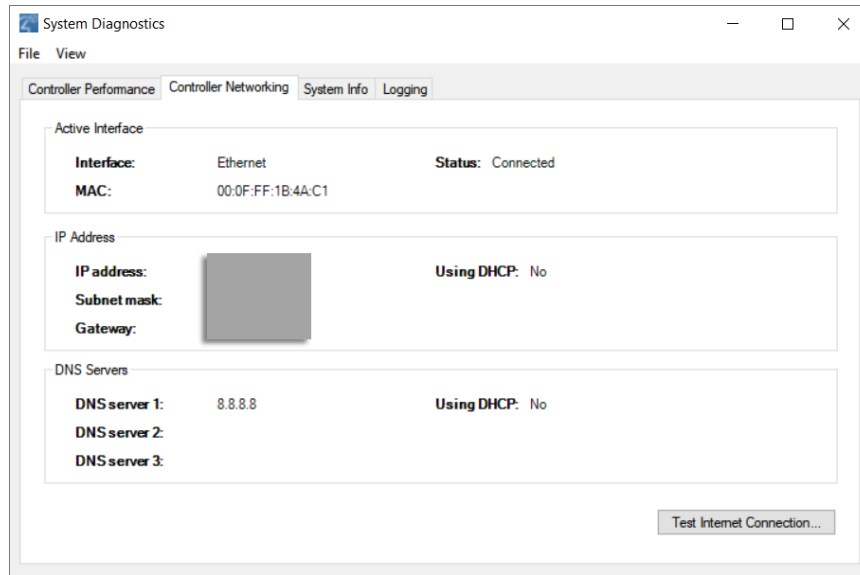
System Diagnostics

File View

Controller Performance Controller Networking System Info Logging

Active Interface

Interface: Ethernet Status: Connected

MAC: 00:0F:FF:1B:4A:C1

IP Address

IP address: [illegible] Using DHCP: No

Subnet mask: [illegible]

Gateway: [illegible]

DNS Servers

DNS server 1: 8.8.8.8 Using DHCP: No

DNS server 2:

DNS server 3:

Test Internet Connection...